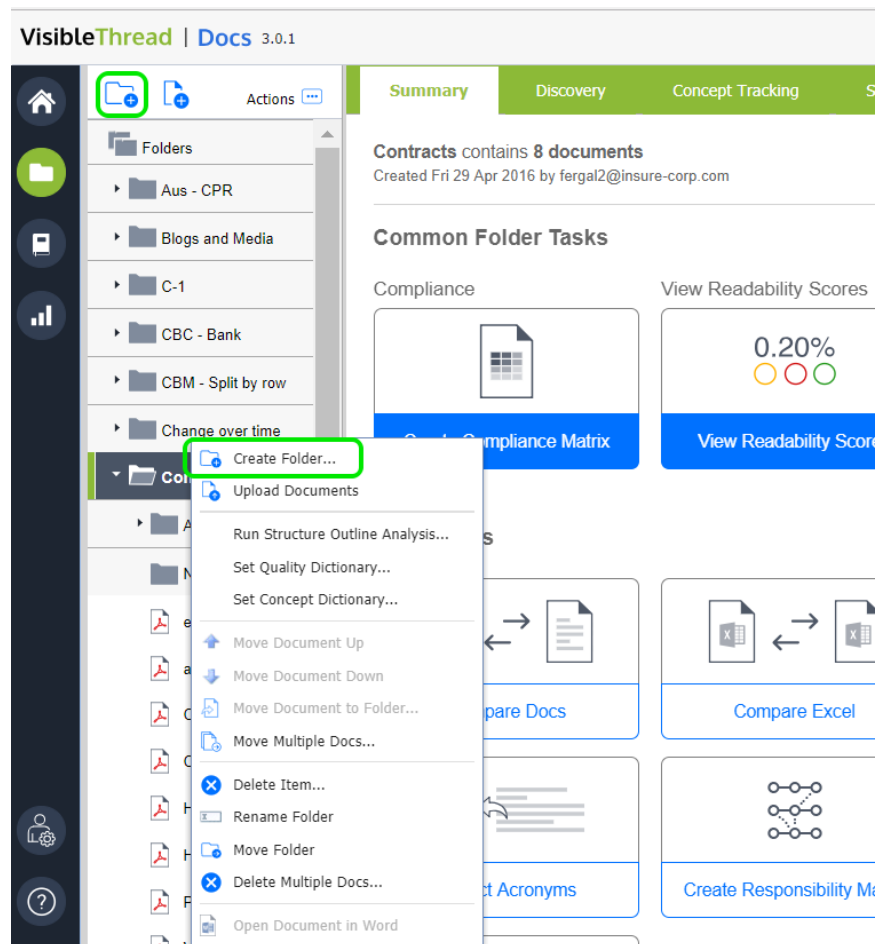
VisibleThread | Docs 3.0.1

Actions

Folders
Aus - CPR
Blogs and Media
C-1
CBC - Bank
CBM - Split by row
Change over time
Co
A
N
e
a
C
C
H
H
F

Create Folder...
Upload Documents
Run Structure Outline Analysis...
Set Quality Dictionary...
Set Concept Dictionary...
Move Document Up
Move Document Down
Move Document to Folder...
Move Multiple Docs...
Delete Item...
Rename Folder
Move Folder
Delete Multiple Docs...
Open Document in Word

Summary
Discovery
Concept Tracking
S

Contracts contains 8 documents
Created Fri 29 Apr 2016 by fergal2@insure-corp.com

Common Folder Tasks

Compliance
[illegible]ompliance Matrix

View Readability Scores
0.20%
View Readability Score

s

pare Docs

Compare Excel

ct Acronyms

Create Responsibility Ma